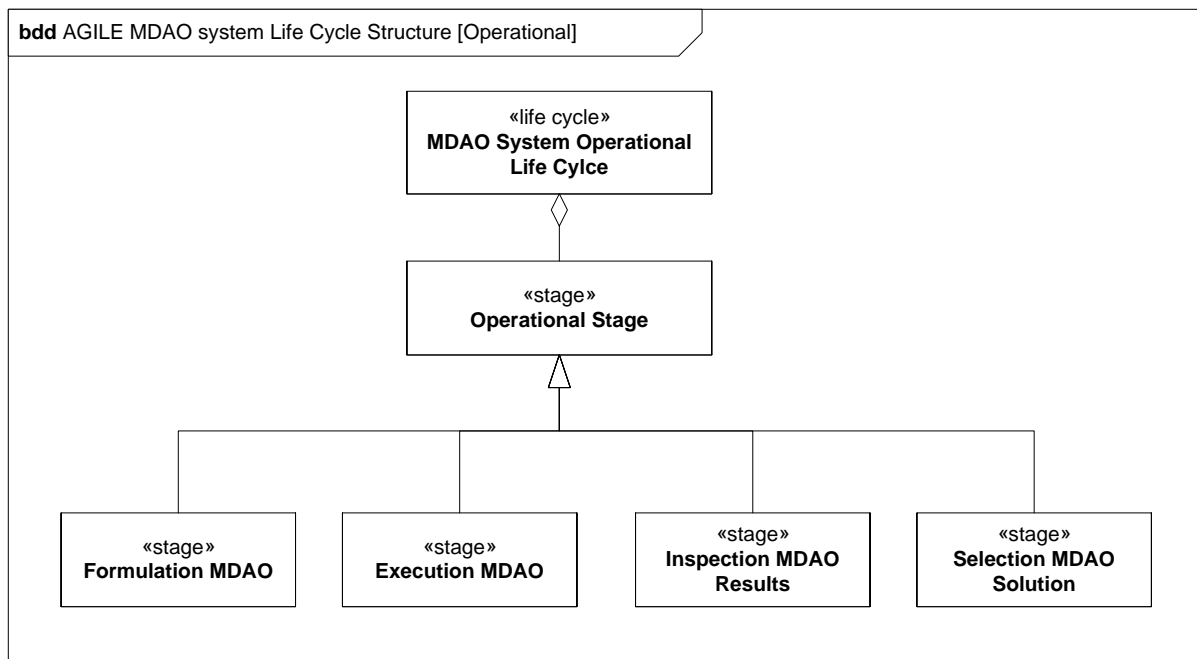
**bdd** AGILE MDAO system Life Cycle Structure [Operational]

«life cycle»
**MDAO System Operational Life Cylce**

«stage»
**Operational Stage**

«stage»
**Formulation MDAO**

«stage»
**Execution MDAO**

«stage»
**Inspection MDAO Results**

«stage»
**Selection MDAO Solution**